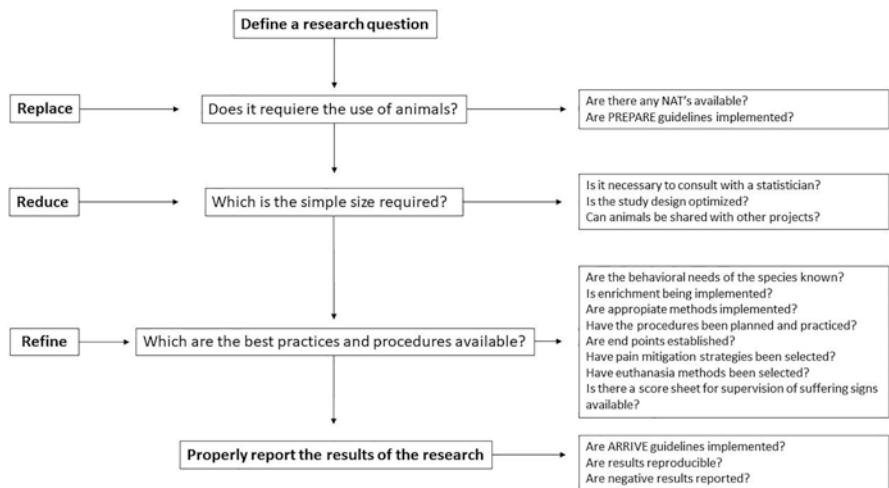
Define a research question

Replace

Does it requiere the use of animals?

Are there any NAT's available?
Are PREPARE guidelines implemented?

Reduce

Which is the simple size required?

Is it necessary to consult with a statistician?
Is the study design optimized?
Can animals be shared with other projects?

Refine

Which are the best practices and procedures available?

Are the behavioral needs of the species known?
Is enrichment being implemented?
Are appropiate methods implemented?
Have the procedures been planned and practiced?
Are end points established?
Have pain mitigation strategies been selected?
Have euthanasia methods been selected?
Is there a score sheet for supervision of suffering signs available?

Properly report the results of the research

Are ARRIVE guidelines implemented?
Are results reproducible?
Are negative results reported?